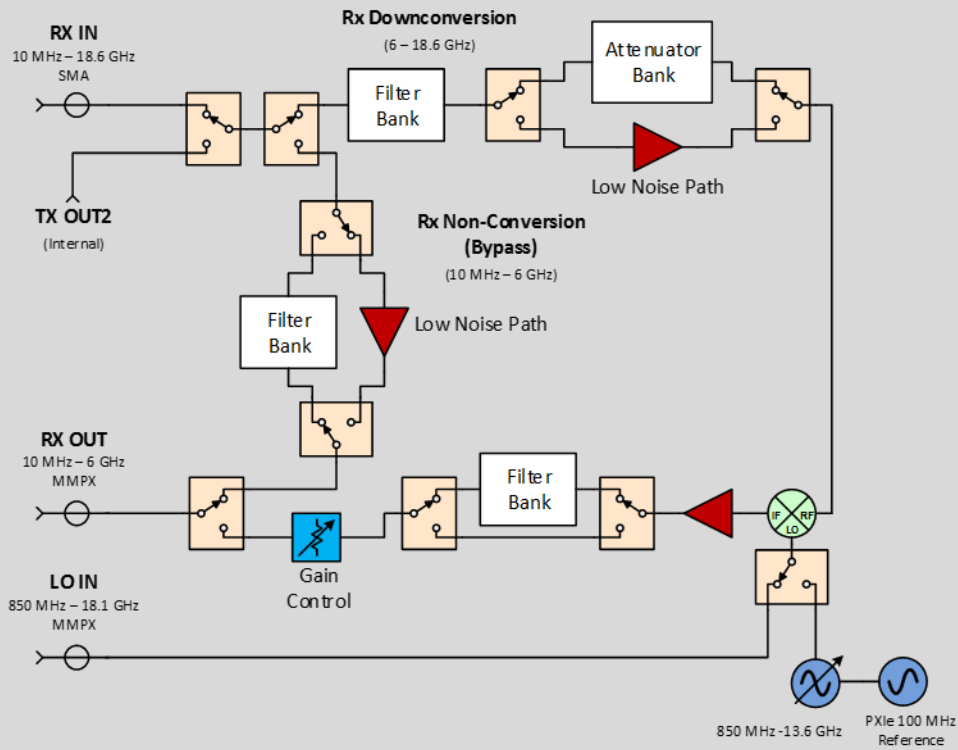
RX IN
10 MHz – 18.6 GHz
SMA

Rx Downconversion
(6 – 18.6 GHz)

Filter Bank

Attenuator Bank

Low Noise Path

TX OUT2
(Internal)

Rx Non-Conversion (Bypass)
(10 MHz – 6 GHz)

Filter Bank

Low Noise Path

RX OUT
10 MHz – 6 GHz
MMPX

Filter Bank

IF RF LO

Gain Control

LO IN
850 MHz – 18.1 GHz
MMPX

850 MHz -13.6 GHz

PXIe 100 MHz Reference